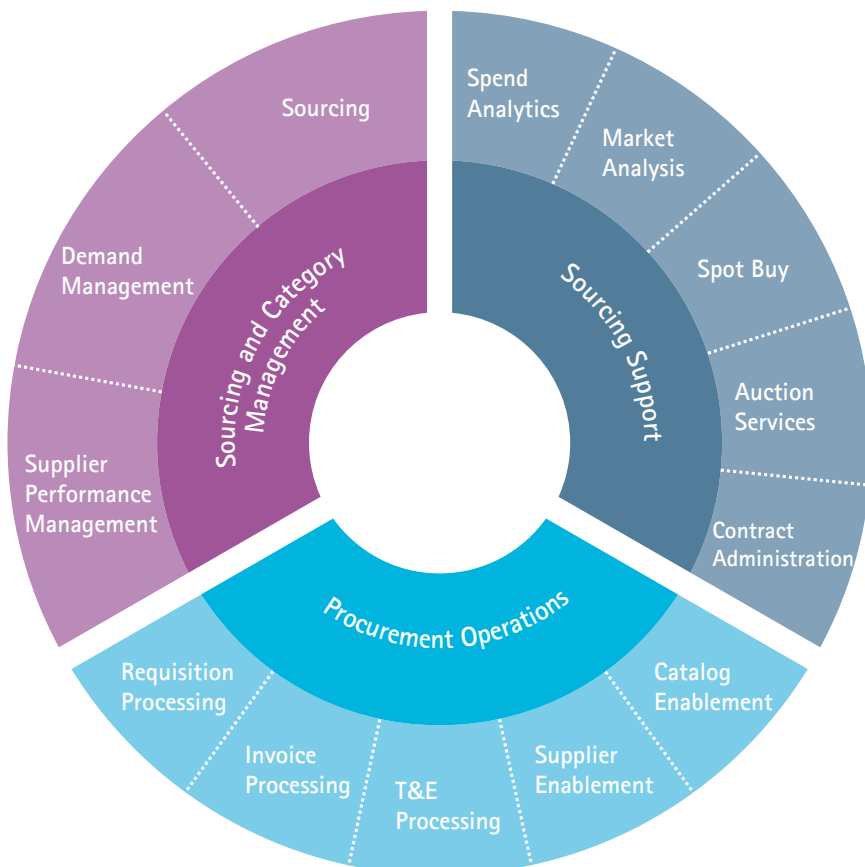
Sourcing and Category Management

Sourcing

Demand Management

Supplier Performance Management

Sourcing Support

Spend Analytics

Market Analysis

Spot Buy

Auction Services

Contract Administration

Procurement Operations

Requisition Processing

Invoice Processing

T&E Processing

Supplier Enablement

Catalog Enablement